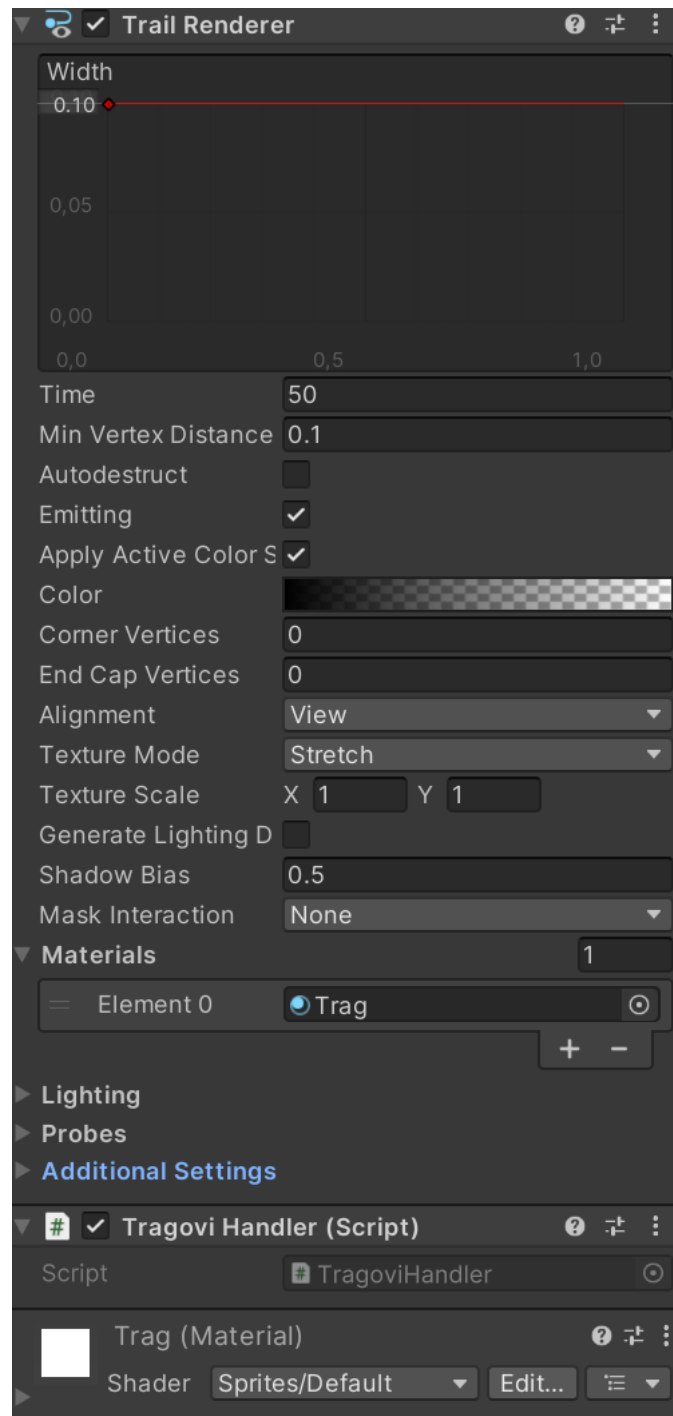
Trail Renderer

Width
0.10
0,05
0,00
0,0
0,5
1,0

Time 50
Min Vertex Distance 0.1
Autodestruct
Emitting
Apply Active Color S
Color
Corner Vertices 0
End Cap Vertices 0
Alignment View
Texture Mode Stretch
Texture Scale X 1 Y 1
Generate Lighting D
Shadow Bias 0.5
Mask Interaction None
Materials 1
Element 0 Trag
+ −
Lighting
Probes
Additional Settings

Tragovi Handler (Script)
Script TragoviHandler

Trag (Material)
Shader Sprites/Default Edit...